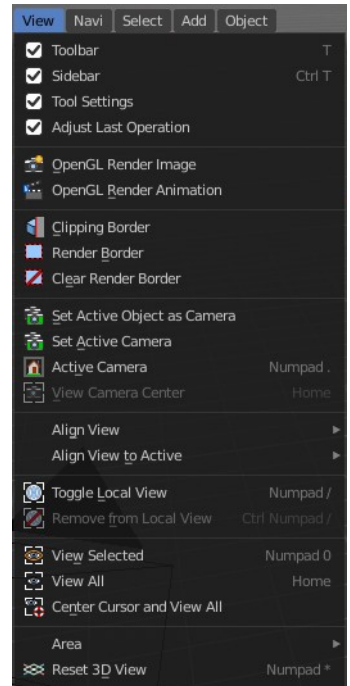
View Navi Select Add Object

Toolbar T
Sidebar Ctrl T
Tool Settings
Adjust Last Operation

OpenGL Render Image
OpenGL Render Animation

Clipping Border
Render Border
Clear Render Border

Set Active Object as Camera
Set Active Camera
Active Camera Numpad .
View Camera Center Home

Align View
Align View to Active

Toggle Local View Numpad /
Remove from Local View Ctrl Numpad /

View Selected Numpad 0
View All Home
Center Cursor and View All

Area
Reset 3D View Numpad *